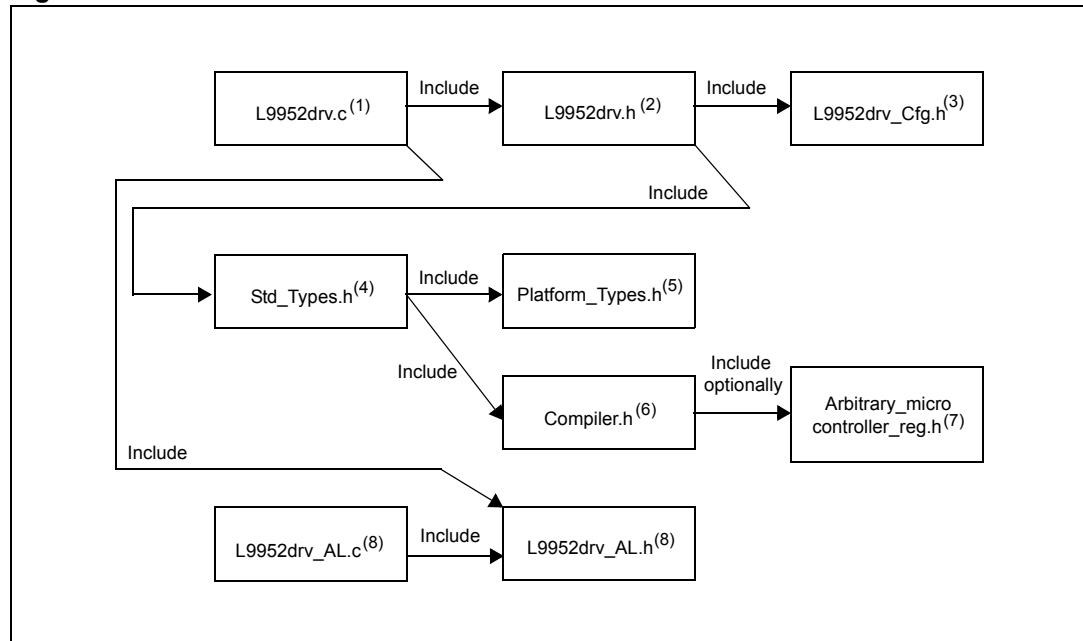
L9952drv.c$^{(1)}$

Include

L9952drv.h$^{(2)}$

Include

L9952drv_Cfg.h$^{(3)}$

Include

Std_Types.h$^{(4)}$

Include

Platform_Types.h$^{(5)}$

Include

Compiler.h$^{(6)}$

Include optionally

Arbitrary_micro controller_reg.h$^{(7)}$

Include

L9952drv_AL.c$^{(8)}$

Include

L9952drv_AL.h$^{(8)}$